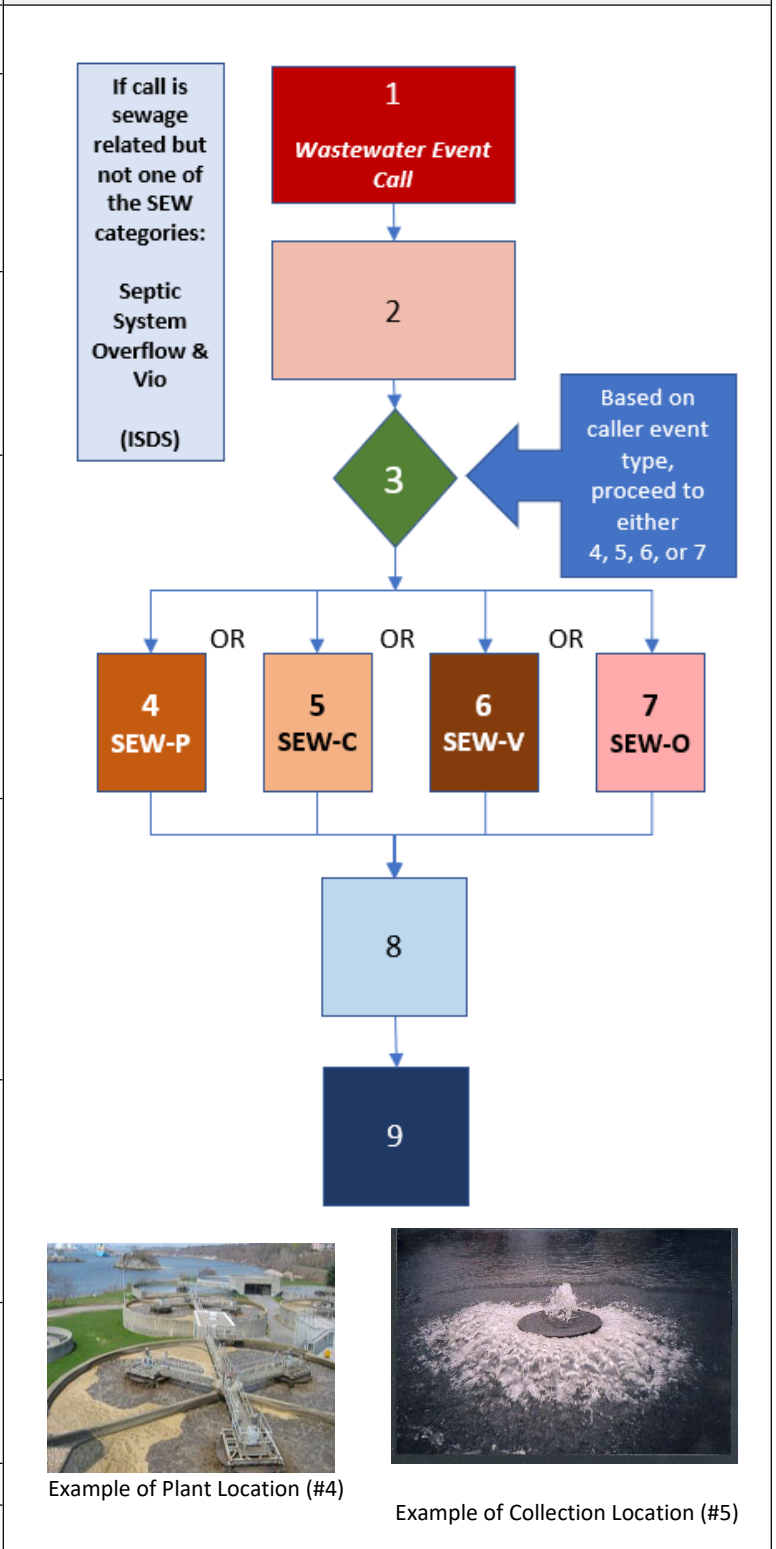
If call is sewage related but not one of the SEW categories:

Septic System Overflow & Vio

(ISDS)

1

Wastewater Event Call

2

3

Based on caller event type, proceed to either 4, 5, 6, or 7

OR

OR

OR

4
SEW-P

5
SEW-C

6
SEW-V

7
SEW-O

8

9

Example of Plant Location (#4)

Example of Collection Location (#5)